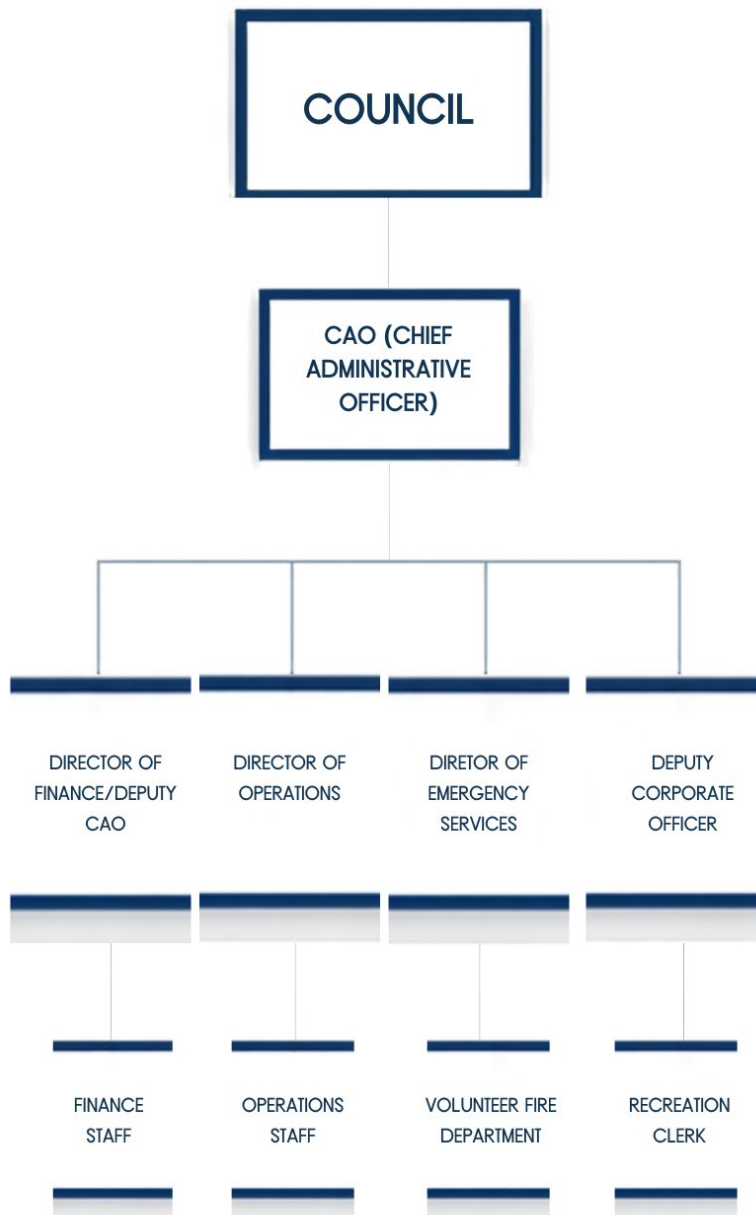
COUNCIL

CAO (CHIEF ADMINISTRATIVE OFFICER)

DIRECTOR OF FINANCE/DEPUTY CAO

DIRECTOR OF OPERATIONS

DIRETOR OF EMERGENCY SERVICES

DEPUTY CORPORATE OFFICER

FINANCE STAFF

OPERATIONS STAFF

VOLUNTEER FIRE DEPARTMENT

RECREATION CLERK